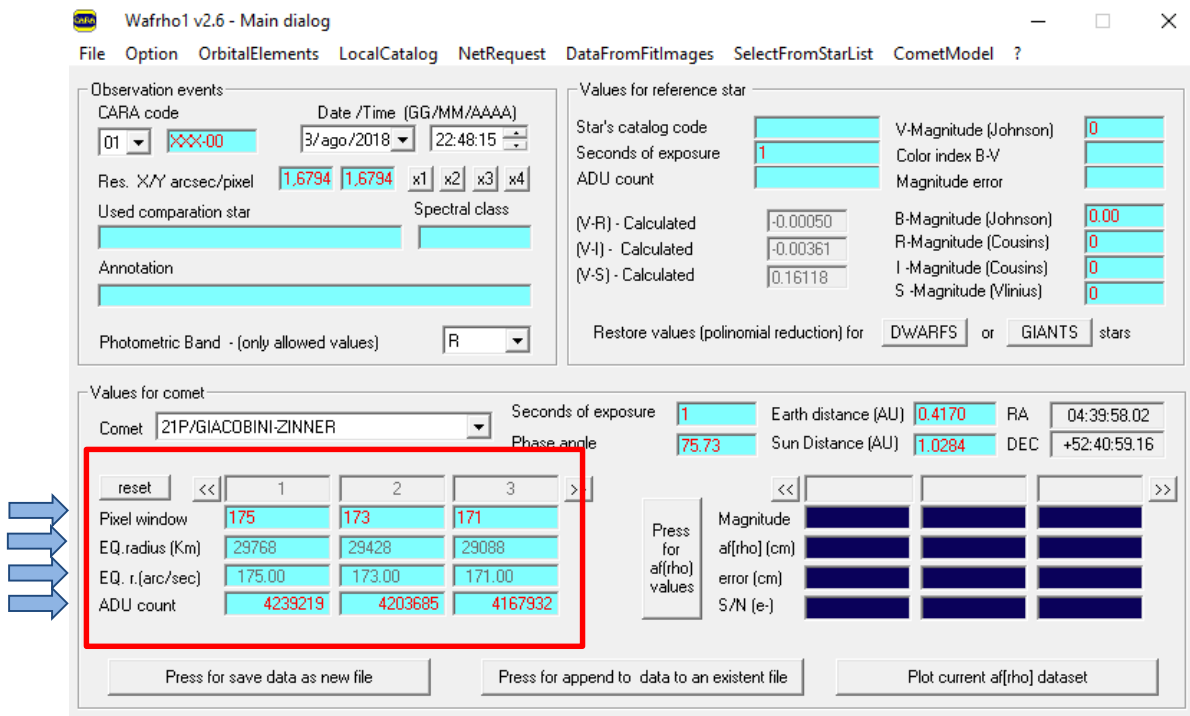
CARA Wafrho1 v2.6 - Main dialog

File Option OrbitalElements LocalCatalog NetRequest DataFromFitImages SelectFromStarList CometModel ?

Observation events
CARA code
01
XXX-00
Date /Time (GG/MM/AAAA)
3/ago/2018
22:48:15
Res. X/Y arcsec/pixel 1,6794 1,6794 x1 x2 x3 x4
Used comparation star
Spectral class
Annotation
Photometric Band - (only allowed values) R

Values for reference star
Star's catalog code
Seconds of exposure 1
ADU count
V-Magnitude (Johnson) 0
Color index B-V
Magnitude error
(V-R) - Calculated -0.00050
(V-I) - Calculated -0.00361
(V-S) - Calculated 0.16118
B-Magnitude (Johnson) 0.00
R-Magnitude (Cousins) 0
I -Magnitude (Cousins) 0
S -Magnitude (Vlinius) 0
Restore values (polinomial reduction) for DWARFS or GIANTS stars

Values for comet
Comet 21P/GIACOBINI-ZINNER
Seconds of exposure 1
Phase angle 75.73
Earth distance (AU) 0.4170
Sun Distance (AU) 1.0284
RA 04:39:58.02
DEC +52:40:59.16

reset << 1 2 3 >>
Pixel window 175 173 171
EQ.radius (Km) 29768 29428 29088
EQ. r.(arc/sec) 175.00 173.00 171.00
ADU count 4239219 4203685 4167932

Press for af(rho) values

<< >>
Magnitude
af[rho] (cm)
error (cm)
S/N (e-)

Press for save data as new file
Press for append to data to an existent file
Plot current af[rho] dataset